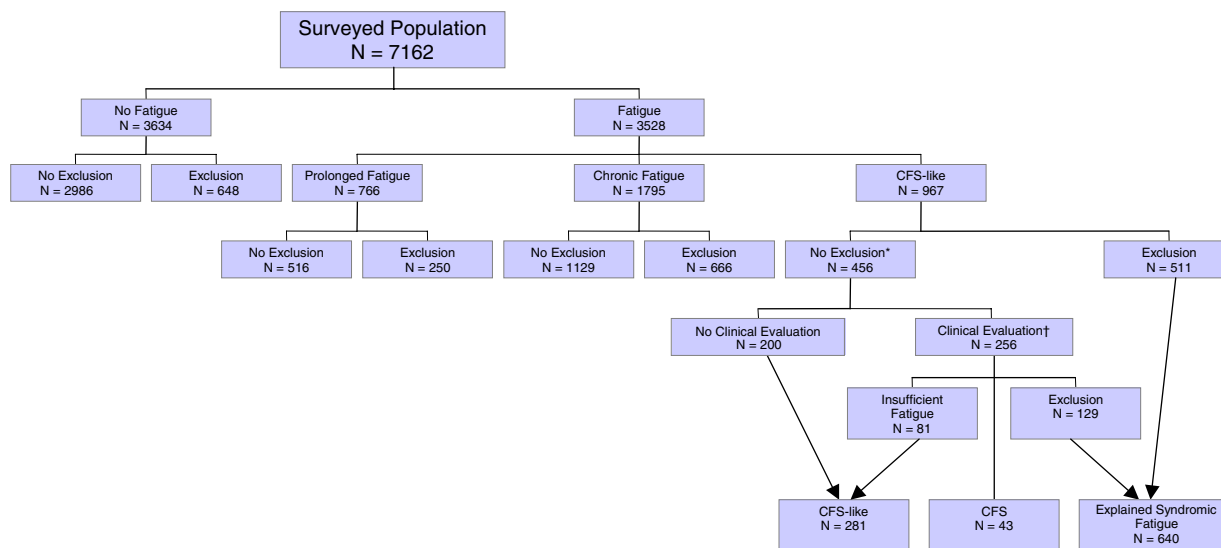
Surveyed Population
N = 7162

No Fatigue
N = 3634

Fatigue
N = 3528

No Exclusion
N = 2986

Exclusion
N = 648

Prolonged Fatigue
N = 766

Chronic Fatigue
N = 1795

CFS-like
N = 967

No Exclusion
N = 516

Exclusion
N = 250

No Exclusion
N = 1129

Exclusion
N = 666

No Exclusion*
N = 456

Exclusion
N = 511

No Clinical Evaluation
N = 200

Clinical Evaluation†
N = 256

Insufficient Fatigue
N = 81

Exclusion
N = 129

CFS-like
N = 281

CFS
N = 43

Explained Syndromic Fatigue
N = 640